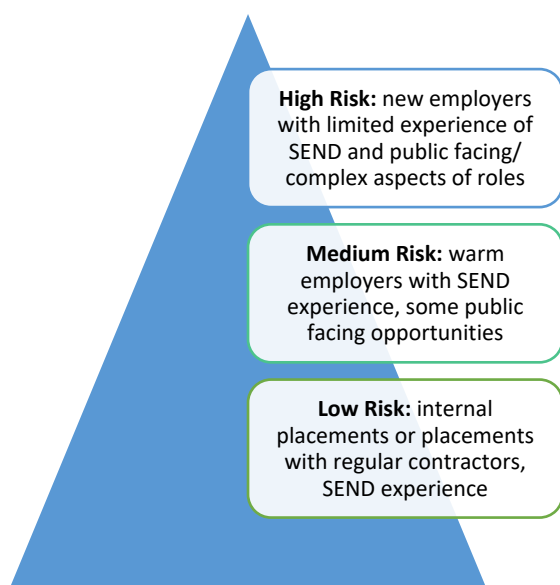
**High Risk:** new employers with limited experience of SEND and public facing/ complex aspects of roles

**Medium Risk:** warm employers with SEND experience, some public facing opportunities

**Low Risk:** internal placements or placements with regular contractors, SEND experience